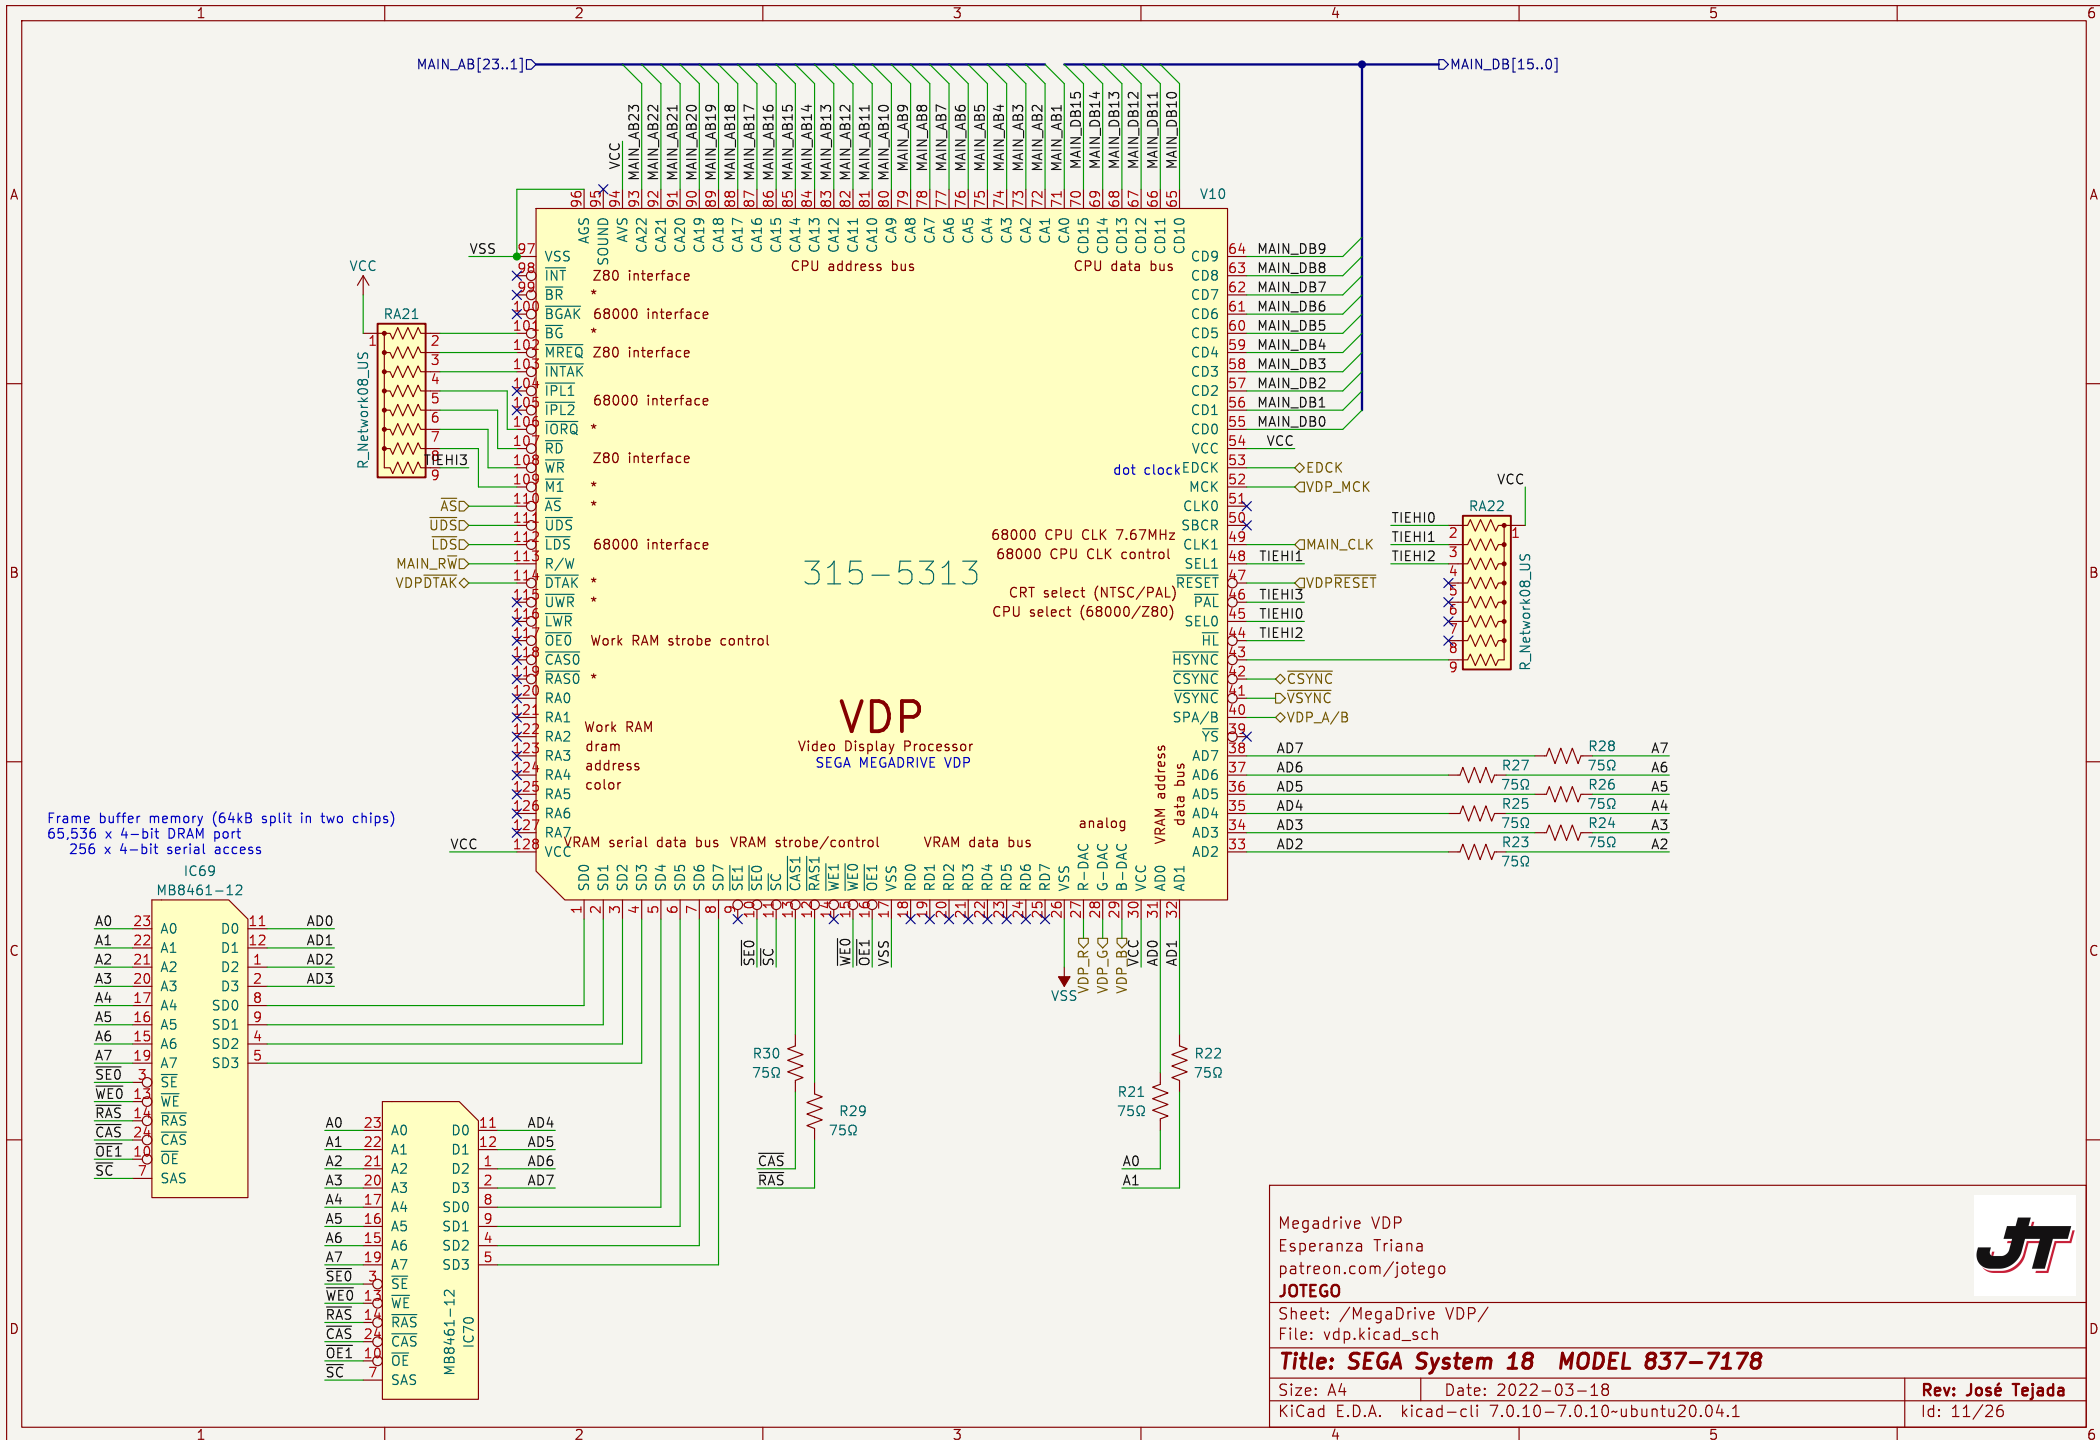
1 2 3 4 5 6

A B C D

MAIN_AB[23..1]
MAIN_DB[15..0]

VCC MAIN_AB23 MAIN_AB22 MAIN_AB21 MAIN_AB20 MAIN_AB19 MAIN_AB18 MAIN_AB17 MAIN_AB16 MAIN_AB15 MAIN_AB14 MAIN_AB13 MAIN_AB12 MAIN_AB11 MAIN_AB10 MAIN_AB9 MAIN_AB8 MAIN_AB7 MAIN_AB6 MAIN_AB5 MAIN_AB4 MAIN_AB3 MAIN_AB2 MAIN_AB1 MAIN_DB15 MAIN_DB14 MAIN_DB13 MAIN_DB12 MAIN_DB11 MAIN_DB10

V10

96 95 94 93 92 91 90 89 88 87 86 85 84 83 82 81 80 79 78 77 76 75 74 73 72 71 70 69 68 67 66 65

AGS SOUND AVS CA22 CA21 CA20 CA19 CA18 CA17 CA16 CA15 CA14 CA13 CA12 CA11 CA10 CA9 CA8 CA7 CA6 CA5 CA4 CA3 CA2 CA1 CA0 CD15 CD14 CD13 CD12 CD11 CD10

CPU address bus
CPU data bus

VSS
VCC
RA21
R_Network08_US
TIEHI3

97 VSS
98 $\overline{INT}$ Z80 interface
99 $\overline{BR}$ *
100 $\overline{BGAK}$ 68000 interface
101 $\overline{BG}$ *
102 $\overline{MREQ}$ Z80 interface
103 $\overline{INTAK}$
104 $\overline{IPL1}$ 68000 interface
105 $\overline{IPL2}$
106 $\overline{IORQ}$ *
107 $\overline{RD}$ Z80 interface
108 $\overline{WR}$
109 $\overline{M1}$ *
110 $\overline{AS}$ *
111 $\overline{UDS}$
112 $\overline{LDS}$ 68000 interface
113 R/$\overline{W}$
114 $\overline{DTAK}$ *
115 $\overline{UWR}$ *
116 $\overline{LWR}$
117 $\overline{OE0}$ Work RAM strobe control
118 $\overline{CAS0}$
119 $\overline{RAS0}$ *
120 RA0
121 RA1
122 RA2
123 RA3
124 RA4
125 RA5
126 RA6
127 RA7
128 VCC

$\overline{ASD}$
$\overline{UDSD}$
$\overline{LDSD}$
MAIN_RWD
VDPDTAK

Work RAM
dram
address
color

315-5313

VDP
Video Display Processor
SEGA MEGADRIVE VDP

CD9 64 MAIN_DB9
CD8 63 MAIN_DB8
CD7 62 MAIN_DB7
CD6 61 MAIN_DB6
CD5 60 MAIN_DB5
CD4 59 MAIN_DB4
CD3 58 MAIN_DB3
CD2 57 MAIN_DB2
CD1 56 MAIN_DB1
CD0 55 MAIN_DB0
VCC 54 VCC
dot clock EDCK 53 EDCK
MCK 52 VDP_MCK
CLK0 51
SBCR 50
68000 CPU CLK 7.67MHz CLK1 49 MAIN_CLK
68000 CPU CLK control SEL1 48 TIEHI1
$\overline{RESET}$ 47 VDPRESET
CRT select (NTSC/PAL) $\overline{PAL}$ 46 TIEHI3
CPU select (68000/Z80) SEL0 45 TIEHI0
$\overline{HL}$ 44 TIEHI2
$\overline{HSYNC}$ 43
$\overline{CSYNC}$ 42 $\overline{CSYNC}$
$\overline{VSYNC}$ 41 $\overline{VSYNC}$
SPA/B 40 VDP_A/B
$\overline{YS}$ 39
AD7 38 AD7
AD6 37 AD6
AD5 36 AD5
AD4 35 AD4
AD3 34 AD3
AD2 33 AD2

VCC
RA22
TIEHI0
TIEHI1
TIEHI2
R_Network08_US

R28 75Ω A7
R27 75Ω A6
R26 75Ω A5
R25 75Ω A4
R24 75Ω A3
R23 75Ω A2

VRAM address
data bus
analog

Frame buffer memory (64kB split in two chips)
65,536 x 4-bit DRAM port
256 x 4-bit serial access

VRAM serial data bus VRAM strobe/control VRAM data bus

SD0 SD1 SD2 SD3 SD4 SD5 SD6 SD7 $\overline{SE1}$ $\overline{SE0}$ SC $\overline{CAS1}$ $\overline{RAS1}$ $\overline{WE1}$ $\overline{WE0}$ $\overline{OE1}$ VSS RD0 RD1 RD2 RD3 RD4 RD5 RD6 RD7 VSS R-DAC G-DAC B-DAC VCC AD0 AD1

1 2 3 4 5 6 7 8 9 10 11 12 13 14 15 16 17 18 19 20 21 22 23 24 25 26 27 28 29 30 31 32

$\overline{SE0}$ SC $\overline{WE0}$ $\overline{OE1}$ VSS
VSS VDP_R VDP_G VDP_B VCC AD0 AD1

IC69
MB8461-12
A0 23 A0 D0 11 AD0
A1 22 A1 D1 12 AD1
A2 21 A2 D2 1 AD2
A3 20 A3 D3 2 AD3
A4 17 A4 SD0 8
A5 16 A5 SD1 9
A6 15 A6 SD2 4
A7 19 A7 SD3 5
$\overline{SE0}$ 3 $\overline{SE}$
$\overline{WE0}$ 13 $\overline{WE}$
$\overline{RAS}$ 14 $\overline{RAS}$
$\overline{CAS}$ 24 $\overline{CAS}$
$\overline{OE1}$ 10 $\overline{OE}$
SC 7 SAS

R30 75Ω
R29 75Ω
$\overline{CAS}$
$\overline{RAS}$

R22 75Ω
R21 75Ω
A0
A1

A0 23 A0 D0 11 AD4
A1 22 A1 D1 12 AD5
A2 21 A2 D2 1 AD6
A3 20 A3 D3 2 AD7
A4 17 A4 SD0 8
A5 16 A5 SD1 9
A6 15 A6 SD2 4
A7 19 A7 SD3 5
$\overline{SE0}$ 3 $\overline{SE}$
$\overline{WE0}$ 13 $\overline{WE}$
$\overline{RAS}$ 14 $\overline{RAS}$
$\overline{CAS}$ 24 $\overline{CAS}$
$\overline{OE1}$ 10 $\overline{OE}$
SC 7 SAS
MB8461-12
IC70

Megadrive VDP
Esperanza Triana
patreon.com/jotego
JOTEGO
Sheet: /MegaDrive VDP/
File: vdp.kicad_sch
Title: SEGA System 18 MODEL 837-7178
Size: A4 Date: 2022-03-18 Rev: José Tejada
KiCad E.D.A. kicad-cli 7.0.10-7.0.10~ubuntu20.04.1 Id: 11/26